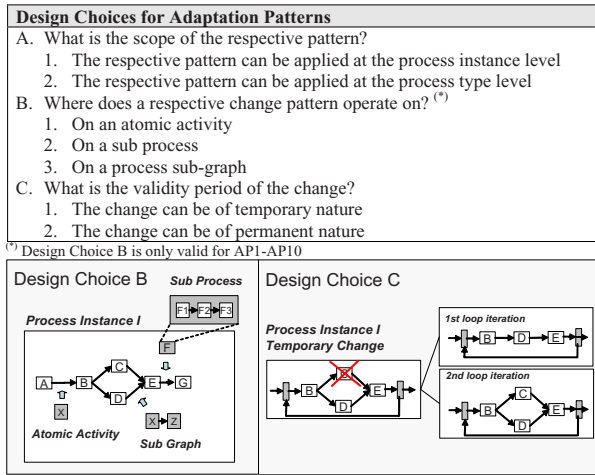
**Design Choices for Adaptation Patterns**

A. What is the scope of the respective pattern?
1. The respective pattern can be applied at the process instance level
2. The respective pattern can be applied at the process type level

B. Where does a respective change pattern operate on? $^{(*)}$
1. On an atomic activity
2. On a sub process
3. On a process sub-graph

C. What is the validity period of the change?
1. The change can be of temporary nature
2. The change can be of permanent nature

$^{(*)}$ Design Choice B is only valid for AP1-AP10

Design Choice B

Sub Process

F1 F2 F3

Process Instance I

F

C

A B E G

D

X

X Z

Atomic Activity

Sub Graph

Design Choice C

Process Instance I
Temporary Change

B C E

D

1st loop iteration

B D E

2nd loop iteration

C

B E

D